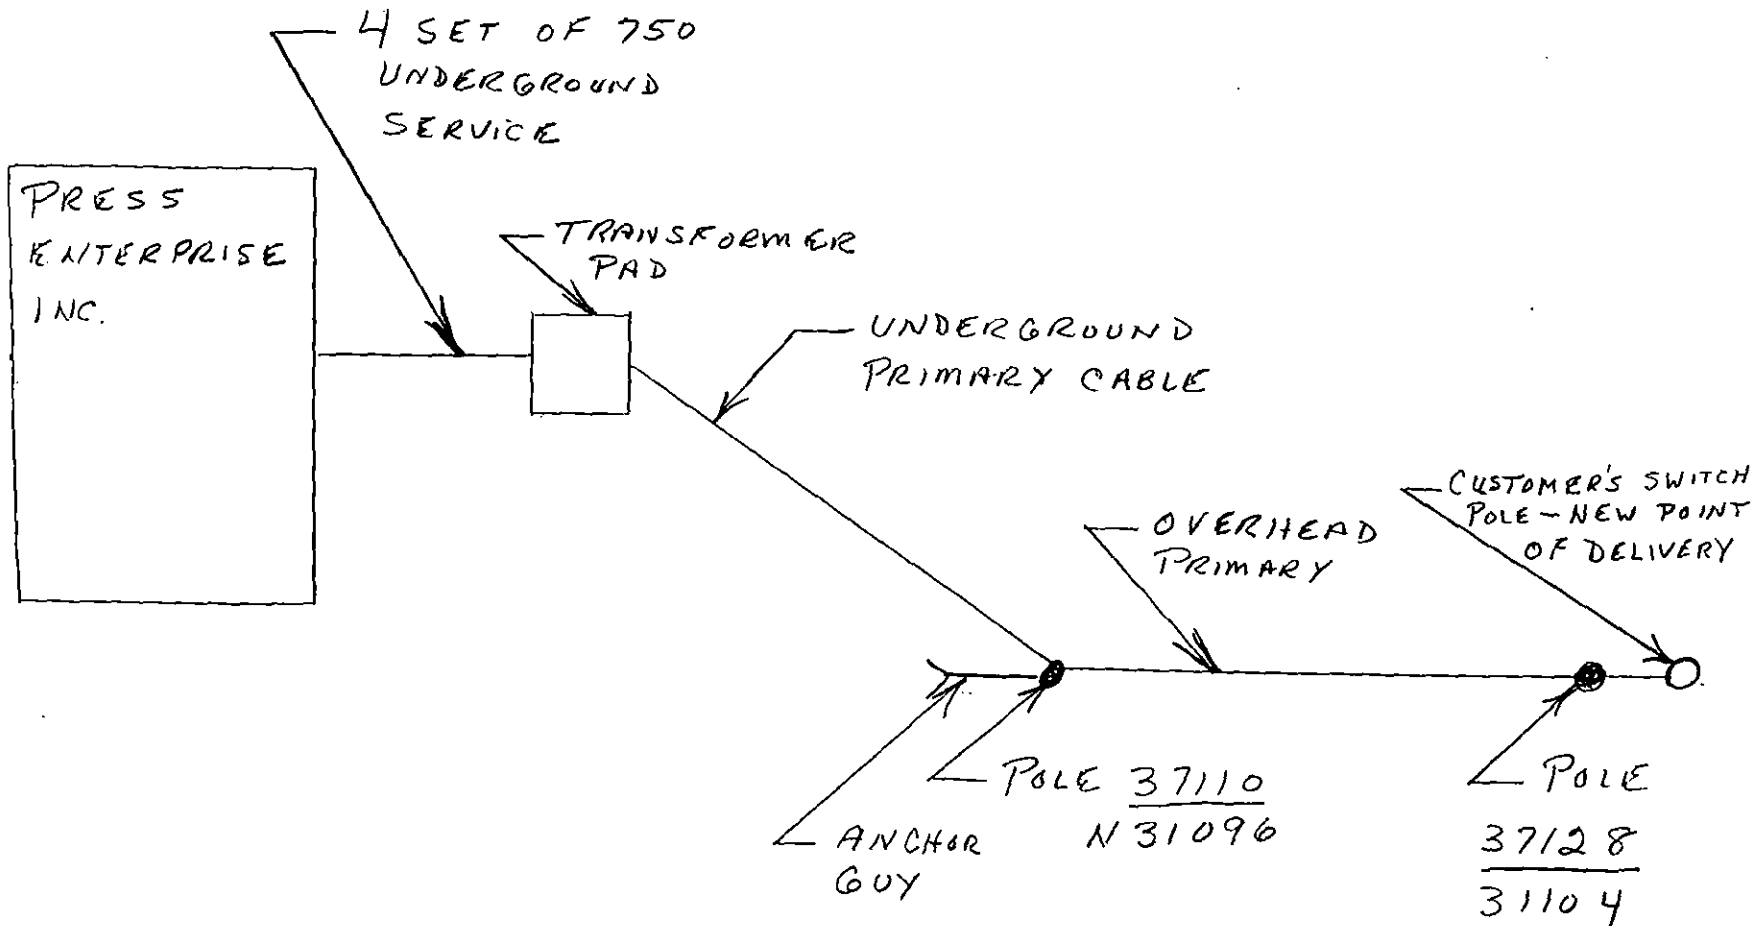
4 SET OF 750 UNDERGROUND SERVICE

PRESS ENTERPRISE INC.

TRANSFORMER PAD

UNDERGROUND PRIMARY CABLE

OVERHEAD PRIMARY

CUSTOMER'S SWITCH POLE - NEW POINT OF DELIVERY

ANCHOR GUY

POLE $\frac{37110}{N31096}$

POLE $\frac{37128}{31104}$